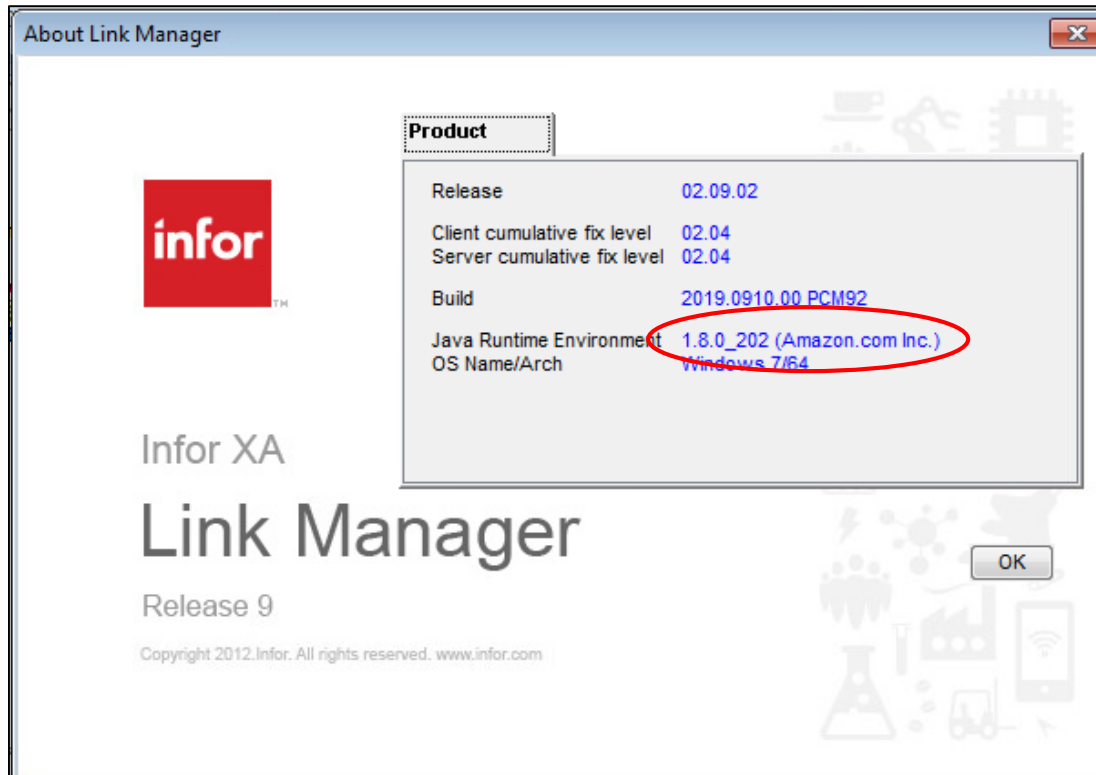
About Link Manager

infor™

Product

| | |
|---|---|
| Release | 02.09.02 |
| Client cumulative fix level | 02.04 |
| Server cumulative fix level | 02.04 |
| Build | 2019.0910.00 PCM92 |
| Java Runtime Environment | 1.8.0_202 (Amazon.com Inc.) |
| OS Name/Arch | Windows 7/64 |

Infor XA

Link Manager

Release 9

Copyright 2012.Infor. All rights reserved. www.infor.com

OK